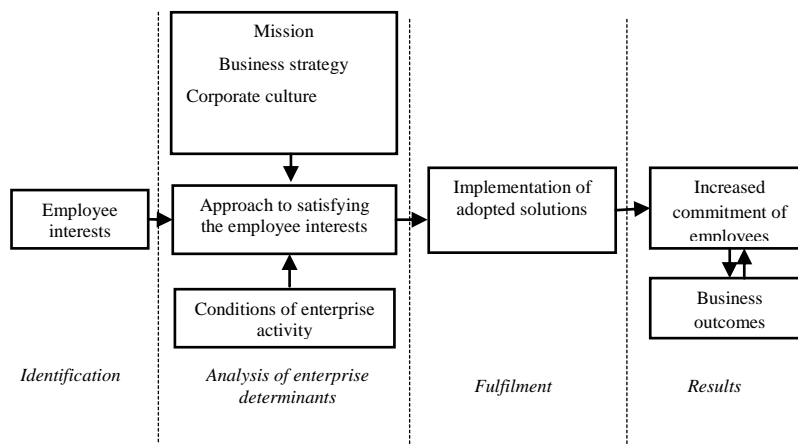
Mission

Business strategy

Corporate culture

Employee interests

Approach to satisfying the employee interests

Conditions of enterprise activity

Implementation of adopted solutions

Increased commitment of employees

Business outcomes

*Identification*

*Analysis of enterprise determinants*

*Fulfilment*

*Results*